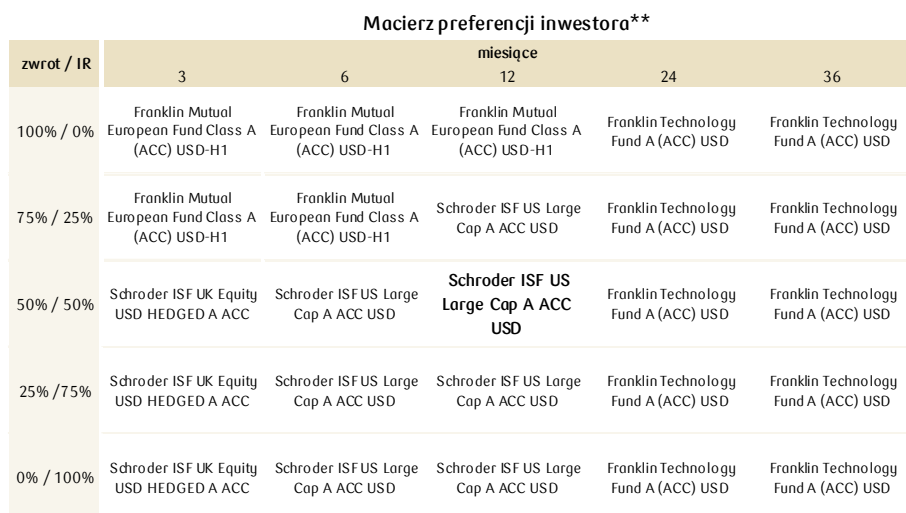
Macierz preferencji inwestora**

| zwrot / IR | miesiące 3 | 6 | 12 | 24 | 36 |
|---|---|---|---|---|---|
| 100% / 0% | Franklin Mutual European Fund Class A (ACC) USD-H1 | Franklin Mutual European Fund Class A (ACC) USD-H1 | Franklin Mutual European Fund Class A (ACC) USD-H1 | Franklin Technology Fund A (ACC) USD | Franklin Technology Fund A (ACC) USD |
| 75% / 25% | Franklin Mutual European Fund Class A (ACC) USD-H1 | Franklin Mutual European Fund Class A (ACC) USD-H1 | Schroder ISF US Large Cap A ACC USD | Franklin Technology Fund A (ACC) USD | Franklin Technology Fund A (ACC) USD |
| 50% / 50% | Schroder ISF UK Equity USD HEDGED A ACC | Schroder ISF US Large Cap A ACC USD | **Schroder ISF US Large Cap A ACC USD** | Franklin Technology Fund A (ACC) USD | Franklin Technology Fund A (ACC) USD |
| 25% /75% | Schroder ISF UK Equity USD HEDGED A ACC | Schroder ISF US Large Cap A ACC USD | Schroder ISF US Large Cap A ACC USD | Franklin Technology Fund A (ACC) USD | Franklin Technology Fund A (ACC) USD |
| 0% / 100% | Schroder ISF UK Equity USD HEDGED A ACC | Schroder ISF US Large Cap A ACC USD | Schroder ISF US Large Cap A ACC USD | Franklin Technology Fund A (ACC) USD | Franklin Technology Fund A (ACC) USD |